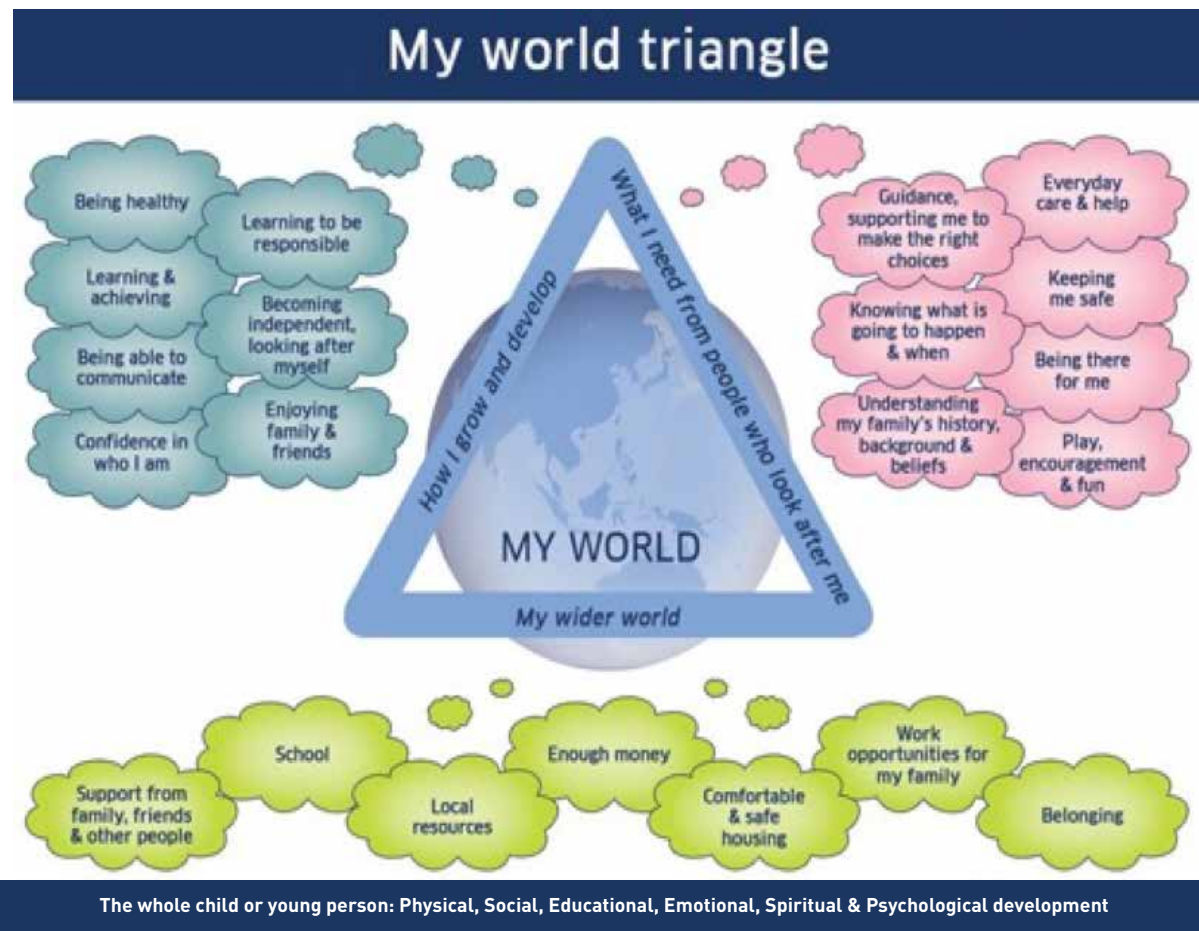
My world triangle

Being healthy

Learning to be responsible

Learning & achieving

Becoming independent, looking after myself

Being able to communicate

Enjoying family & friends

Confidence in who I am

How I grow and develop

What I need from people who look after me

MY WORLD

My wider world

Guidance, supporting me to make the right choices

Everyday care & help

Keeping me safe

Knowing what is going to happen & when

Being there for me

Understanding my family's history, background & beliefs

Play, encouragement & fun

School

Enough money

Work opportunities for my family

Support from family, friends & other people

Local resources

Comfortable & safe housing

Belonging

The whole child or young person: Physical, Social, Educational, Emotional, Spiritual & Psychological development